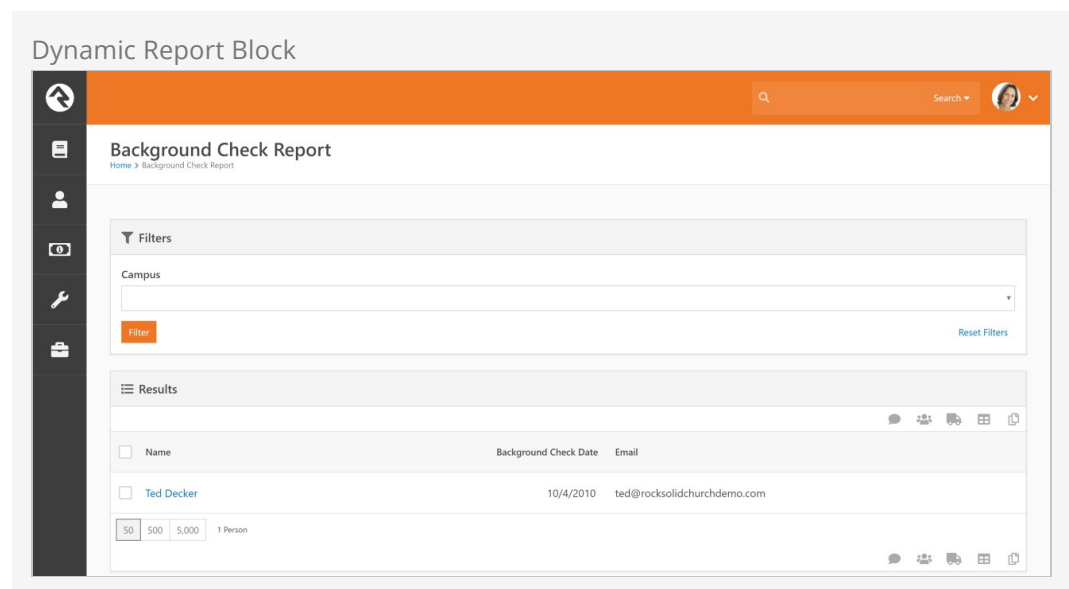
Dynamic Report Block

Search

Background Check Report
Home > Background Check Report

Filters

Campus

Filter

Reset Filters

Results

| Name | Background Check Date | Email |
|---|---|---|
| Ted Decker | 10/4/2010 | ted@rocksolidchurchdemo.com |

50 500 5,000 1 Person